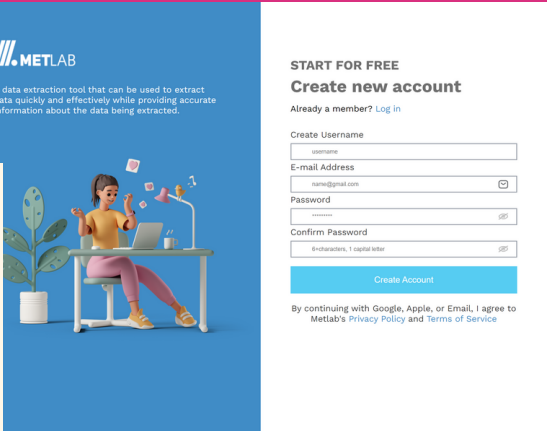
METLAB

a data extraction tool that can be used to extract data quickly and effectively while providing accurate information about the data being extracted.

START FOR FREE
Create new account
Already a member? Log in

Create Username
username
E-mail Address
name@gmail.com
Password
••••••••••
Confirm Password
6+characters, 1 capital letter

Create Account

By continuing with Google, Apple, or Email, I agree to Metlab's Privacy Policy and Terms of Service